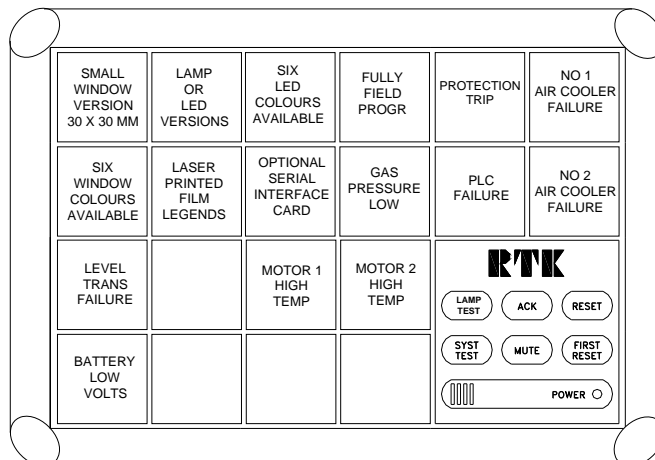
| | | | | | |
|---|---|---|---|---|---|
| SMALL WINDOW VERSION 30 X 30 MM | LAMP OR LED VERSIONS | SIX LED COLOURS AVAILABLE | FULLY FIELD PROGR | PROTECTION TRIP | NO 1 AIR COOLER FAILURE |
| SIX WINDOW COLOURS AVAILABLE | LASER PRINTED FILM LEGENDS | OPTIONAL SERIAL INTERFACE CARD | GAS PRESSURE LOW | PLC FAILURE | NO 2 AIR COOLER FAILURE |
| LEVEL TRANS FAILURE | | MOTOR 1 HIGH TEMP | MOTOR 2 HIGH TEMP | | |
| BATTERY LOW VOLTS | | | | | |

RTK

LAMP TEST
ACK
RESET
SYST TEST
MUTE
FIRST RESET
POWER